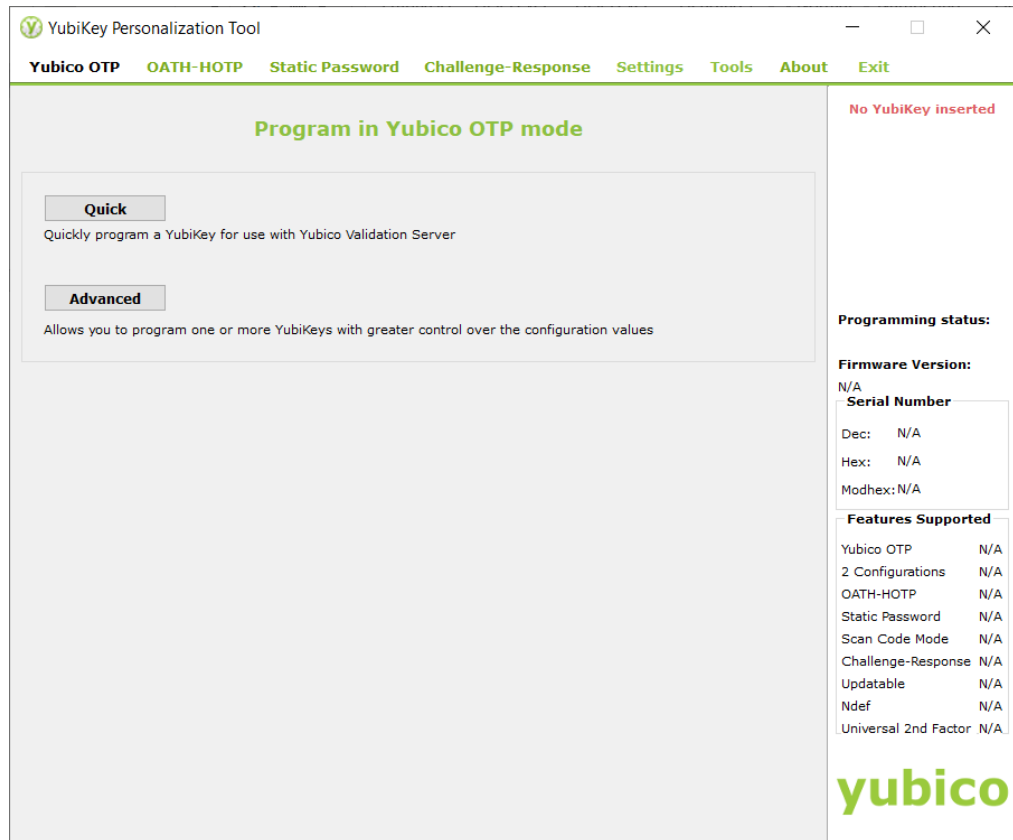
YubiKey Personalization Tool

Yubico OTP OATH-HOTP Static Password Challenge-Response Settings Tools About Exit

Program in Yubico OTP mode

Quick

Quickly program a YubiKey for use with Yubico Validation Server

Advanced

Allows you to program one or more YubiKeys with greater control over the configuration values

No YubiKey inserted

Programming status:

Firmware Version:
N/A

Serial Number

Dec: N/A

Hex: N/A

Modhex: N/A

Features Supported

| | |
|---|---|
| Yubico OTP | N/A |
| 2 Configurations | N/A |
| OATH-HOTP | N/A |
| Static Password | N/A |
| Scan Code Mode | N/A |
| Challenge-Response | N/A |
| Updatable | N/A |
| Ndef | N/A |
| Universal 2nd Factor | N/A |

yubico